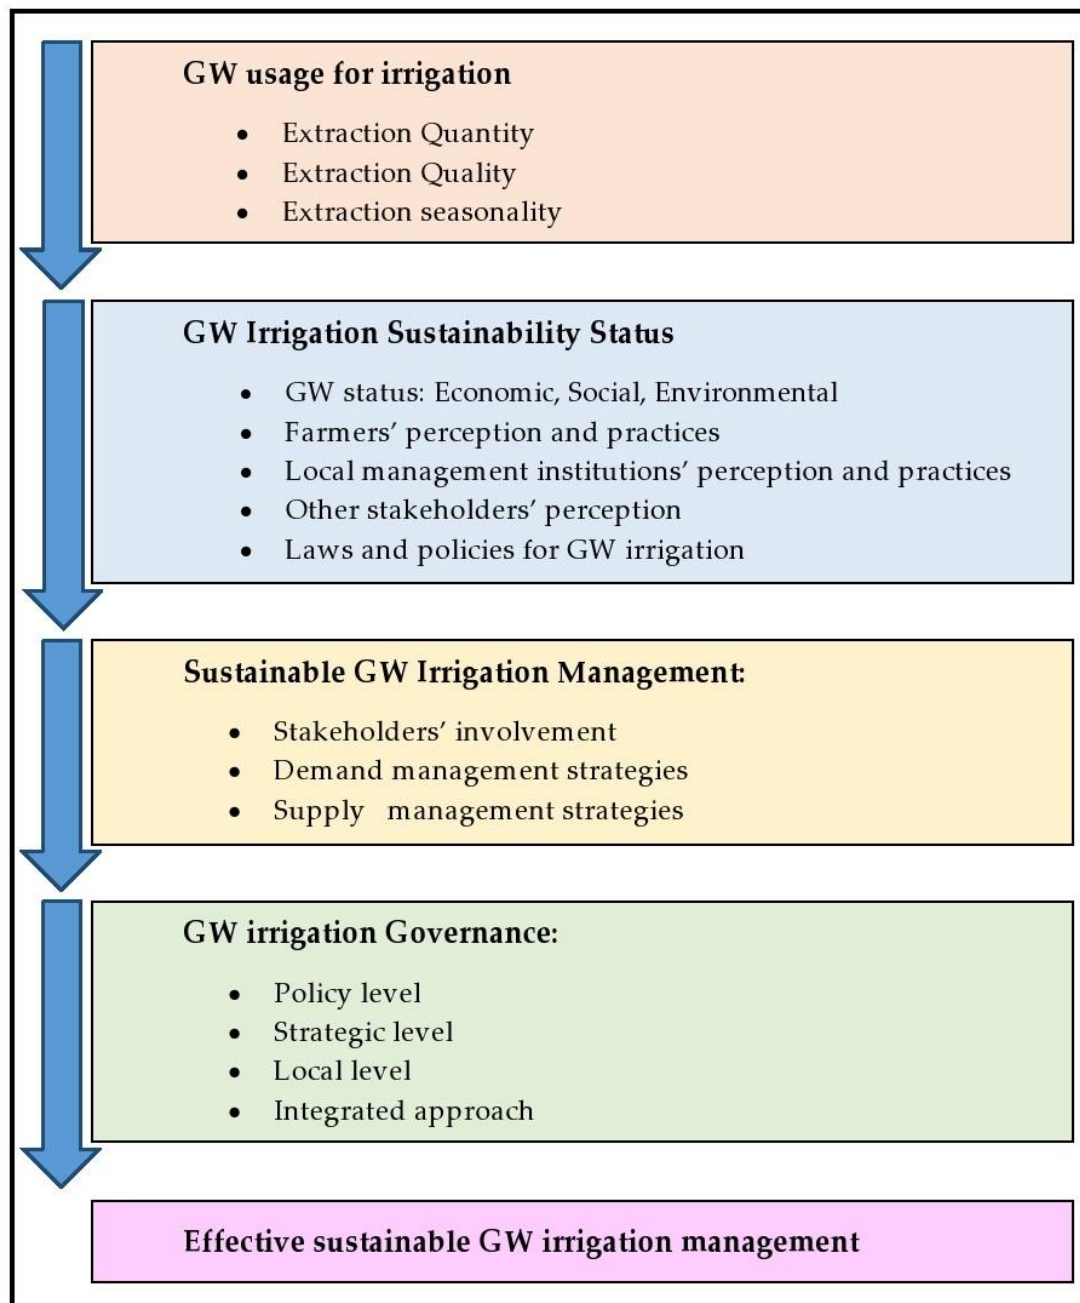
GW usage for irrigation

- Extraction Quantity
- Extraction Quality
- Extraction seasonality

GW Irrigation Sustainability Status

- GW status: Economic, Social, Environmental
- Farmers' perception and practices
- Local management institutions' perception and practices
- Other stakeholders' perception
- Laws and policies for GW irrigation

Sustainable GW Irrigation Management:

- Stakeholders' involvement
- Demand management strategies
- Supply management strategies

GW irrigation Governance:

- Policy level
- Strategic level
- Local level
- Integrated approach

Effective sustainable GW irrigation management